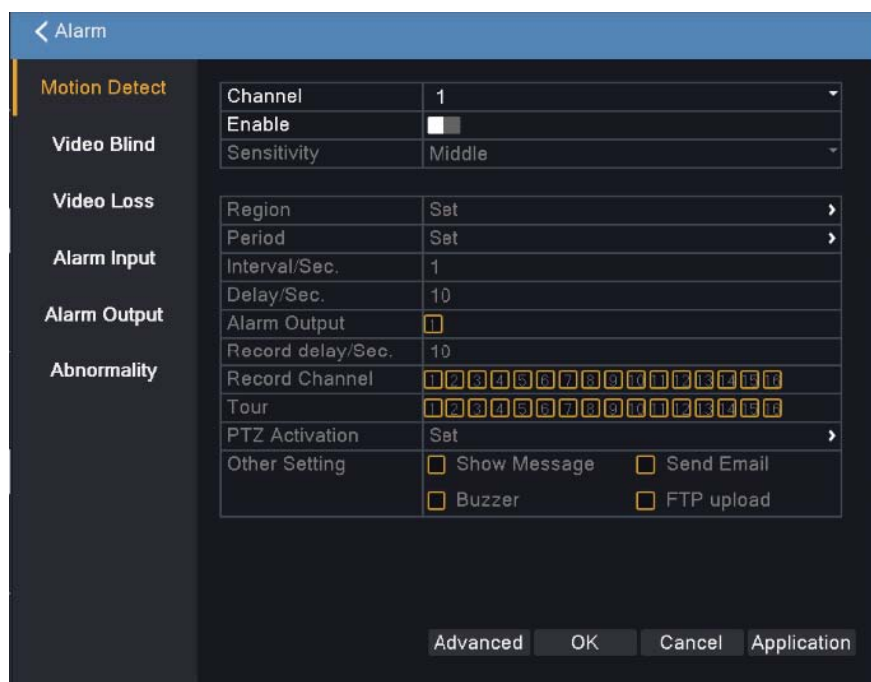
Alarm

Motion Detect
Video Blind
Video Loss
Alarm Input
Alarm Output
Abnormality

| | |
|---|---|
| Channel | 1 |
| Enable | |
| Sensitivity | Middle |

| | |
|---|---|
| Region | Set |
| Period | Set |
| Interval/Sec. | 1 |
| Delay/Sec. | 10 |
| Alarm Output | 1 |
| Record delay/Sec. | 10 |
| Record Channel | 1 2 3 4 5 6 7 8 9 10 11 12 13 14 15 16 |
| Tour | 1 2 3 4 5 6 7 8 9 10 11 12 13 14 15 16 |
| PTZ Activation | Set |
| Other Setting | Show Message  Send Email  Buzzer  FTP upload |

Advanced OK Cancel Application